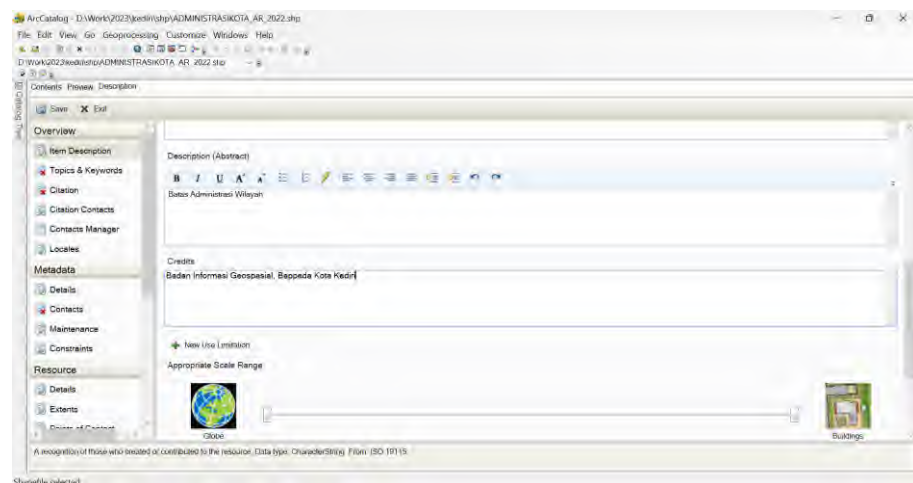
ArcCatalog - D:\Work\2023\kediri\shp\ADMINISTRASIKOTA_AR_2022.shp

File Edit View Go Geoprocessing Customize Windows Help

D:\Work\2023\kediri\shp\ADMINISTRASIKOTA_AR_2022.shp

Catalog Tree

Contents Preview Description

Save Exit

Overview

Item Description

Topics & Keywords

Citation

Citation Contacts

Contacts Manager

Locales

Metadata

Details

Contacts

Maintenance

Constraints

Resource

Details

Extents

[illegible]

Description (Abstract)

B I U A A

Batas Administrasi Wilayah

Credits

Badan Informasi Geospasial, Bappeda Kota Kediri

New Use Limitation

Appropriate Scale Range

Globe

Buildings

A recognition of those who created or contributed to the resource. Data type: CharacterString. From: ISO 19115

Shapefile selected